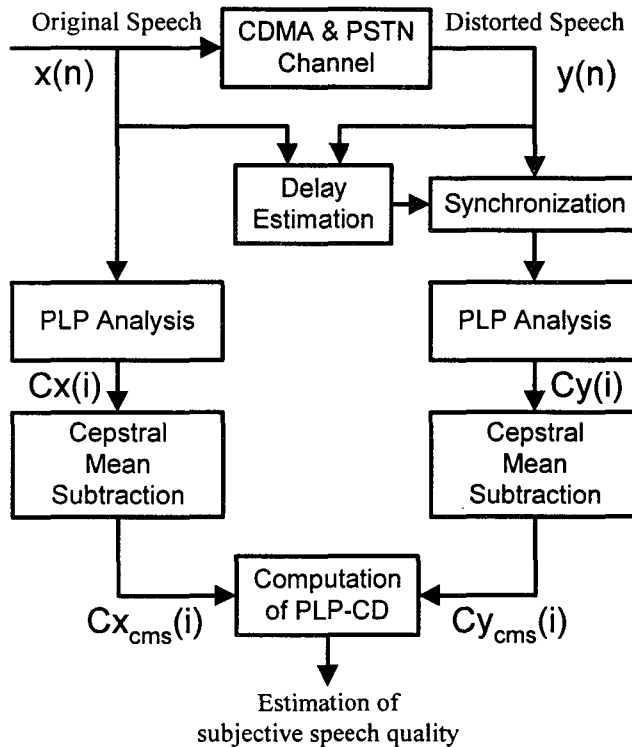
Original Speech

x(n)

CDMA & PSTN Channel

Distorted Speech

y(n)

Delay Estimation

Synchronization

PLP Analysis

$Cx(i)$

Cepstral Mean Subtraction

PLP Analysis

$Cy(i)$

Cepstral Mean Subtraction

$Cx_{cms}(i)$

Computation of PLP-CD

$Cy_{cms}(i)$

Estimation of subjective speech quality